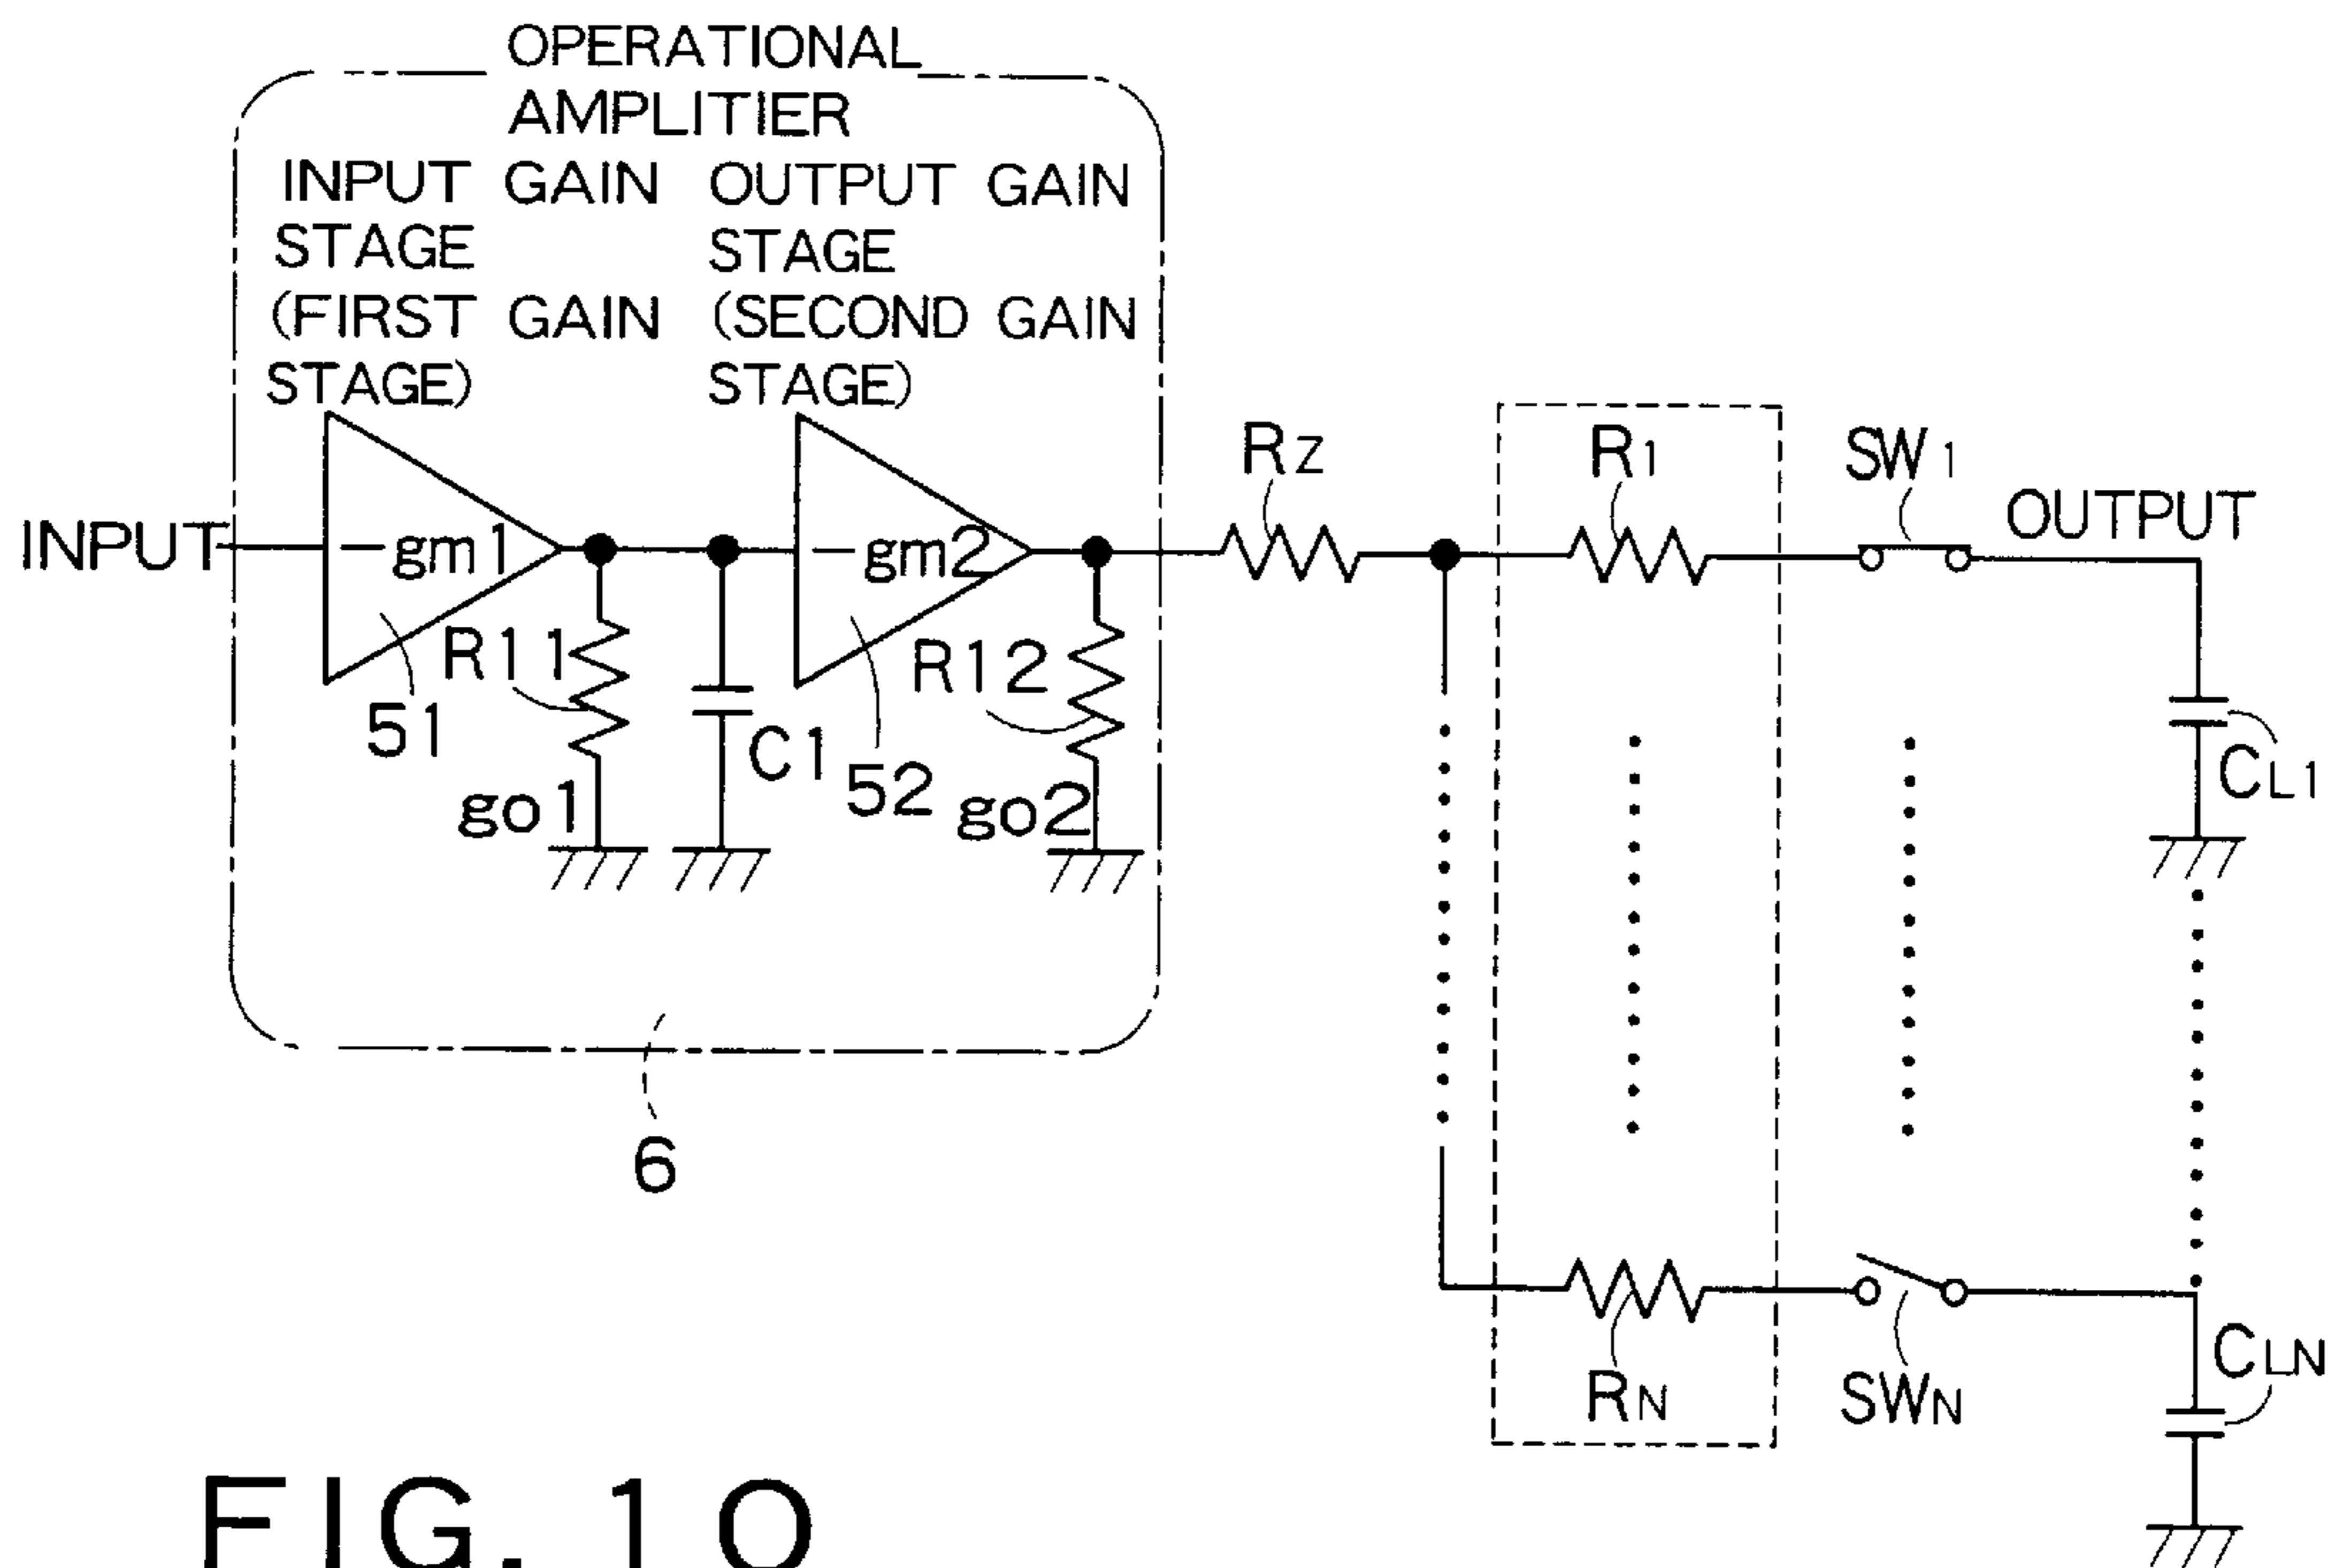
OPERATIONAL AMPLITIER

INPUT GAIN STAGE (FIRST GAIN STAGE)

OUTPUT GAIN STAGE (SECOND GAIN STAGE)

INPUT

$-gm1$

$-gm2$

R11

go1

C1

51

52

R12

go2

6

$R_Z$

$R_1$

$SW_1$

OUTPUT

$C_{L1}$

$R_N$

$SW_N$

$C_{LN}$

FIG. 10